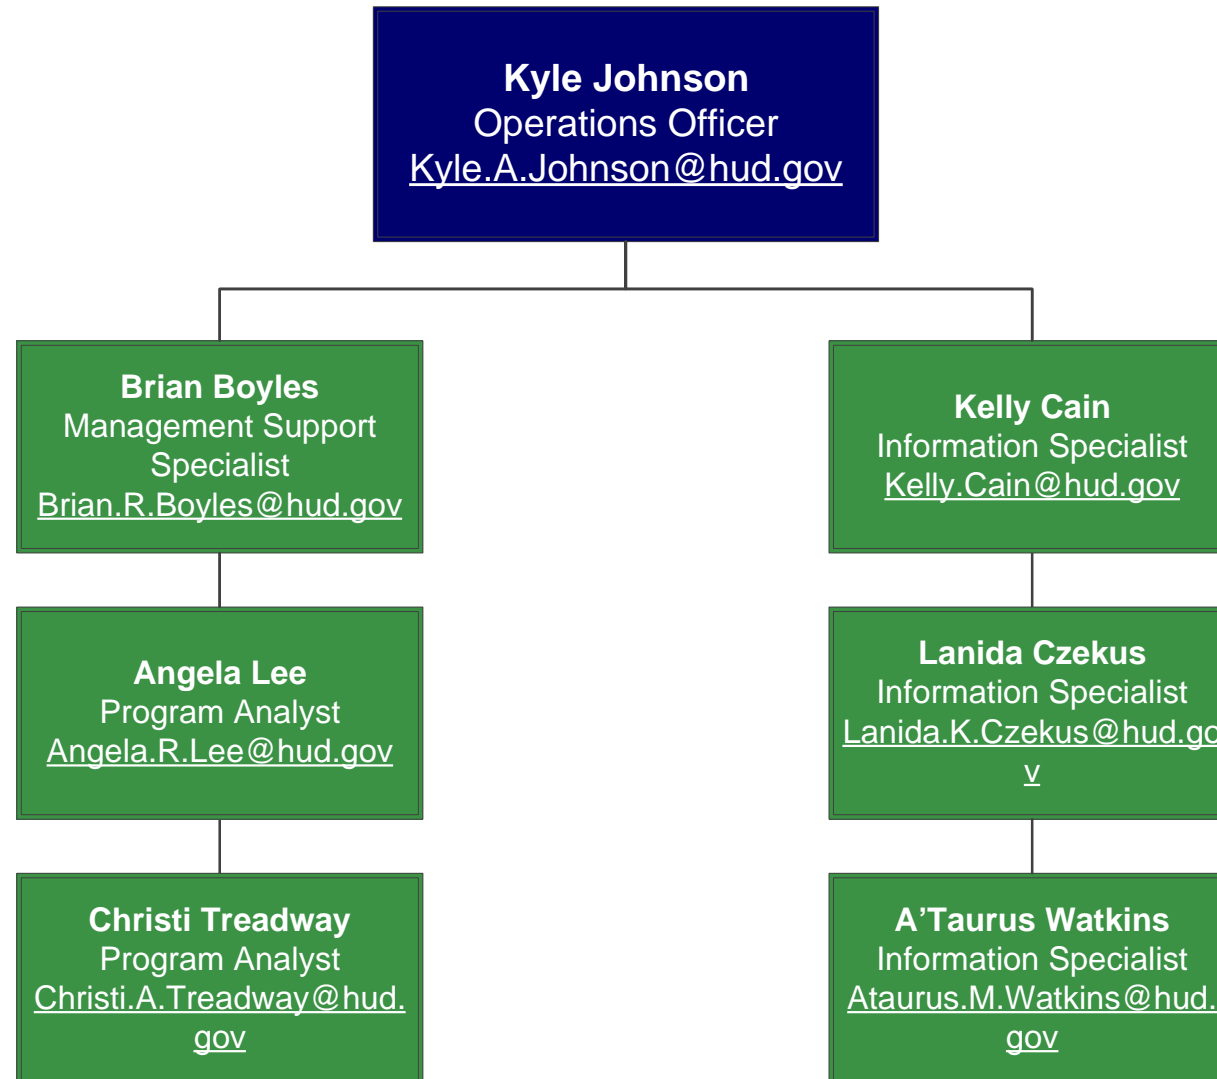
**Kyle Johnson**
Operations Officer
Kyle.A.Johnson@hud.gov

**Brian Boyles**
Management Support Specialist
Brian.R.Boyles@hud.gov

**Angela Lee**
Program Analyst
Angela.R.Lee@hud.gov

**Christi Treadway**
Program Analyst
Christi.A.Treadway@hud.gov

**Kelly Cain**
Information Specialist
Kelly.Cain@hud.gov

**Lanida Czekus**
Information Specialist
Lanida.K.Czekus@hud.go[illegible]v

**A'Taurus Watkins**
Information Specialist
Ataurus.M.Watkins@hud.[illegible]gov